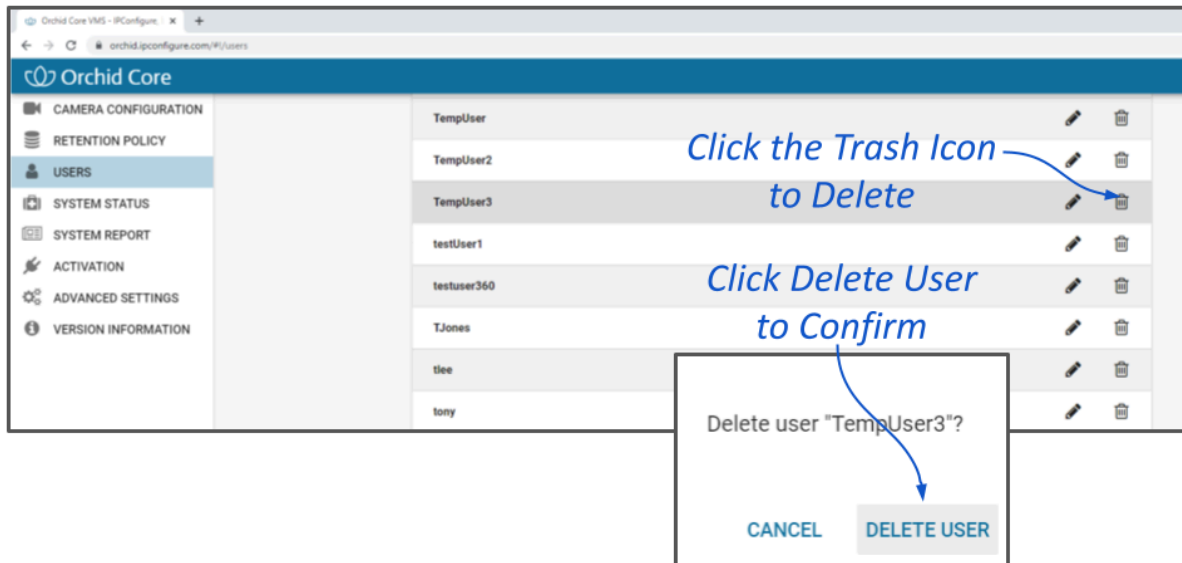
Orchid Core VMS - IPConfigure, I ×

orchid.ipconfigure.com/#!/users

Orchid Core

CAMERA CONFIGURATION
RETENTION POLICY
USERS
SYSTEM STATUS
SYSTEM REPORT
ACTIVATION
ADVANCED SETTINGS
VERSION INFORMATION

TempUser
TempUser2
TempUser3
testUser1
testuser360
TJones
tlee
tony

Click the Trash Icon to Delete

Click Delete User to Confirm

Delete user "TempUser3"?

CANCEL DELETE USER